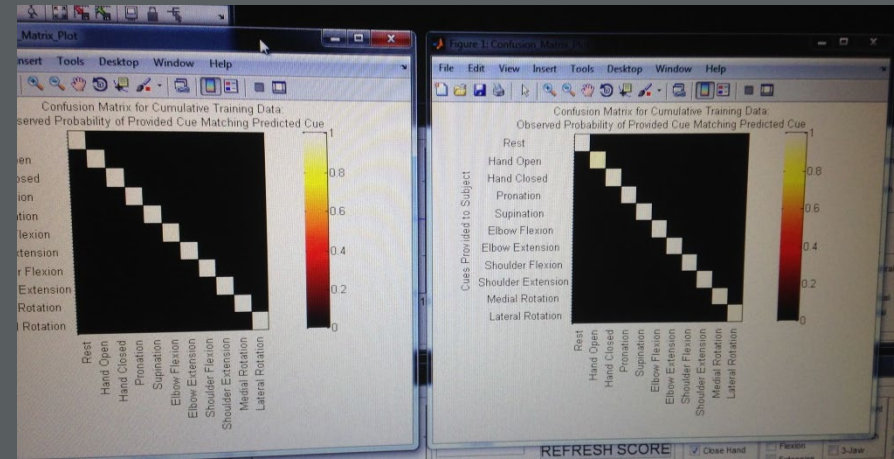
_Matrix_Plot

nsert Tools Desktop Window Help

Confusion Matrix for Cumulative Training Data:
bserved Probability of Provided Cue Matching Predicted Cue

pen
osed
ion
ition
lexion
xtension
r Flexion
Extension
Rotation
l Rotation

Rest
Hand Open
Hand Closed
Pronation
Supination
Elbow Flexion
Elbow Extension
Shoulder Flexion
Shoulder Extension
Medial Rotation
Lateral Rotation

1
0.8
0.6
0.4
0.2
0

Figure 1: Confusion Matrix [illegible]

File Edit View Insert Tools Desktop Window Help

Confusion Matrix for Cumulative Training Data:
Observed Probability of Provided Cue Matching Predicted Cue

Cues Provided to Subject

Rest
Hand Open
Hand Closed
Pronation
Supination
Elbow Flexion
Elbow Extension
Shoulder Flexion
Shoulder Extension
Medial Rotation
Lateral Rotation

Rest
Hand Open
Hand Closed
Pronation
Supination
Elbow Flexion
Elbow Extension
Shoulder Flexion
Shoulder Extension
Medial Rotation
Lateral Rotation

1
0.8
0.6
0.4
0.2
0

REFRESH SCORE
Close Hand
Flexion
3-Jaw